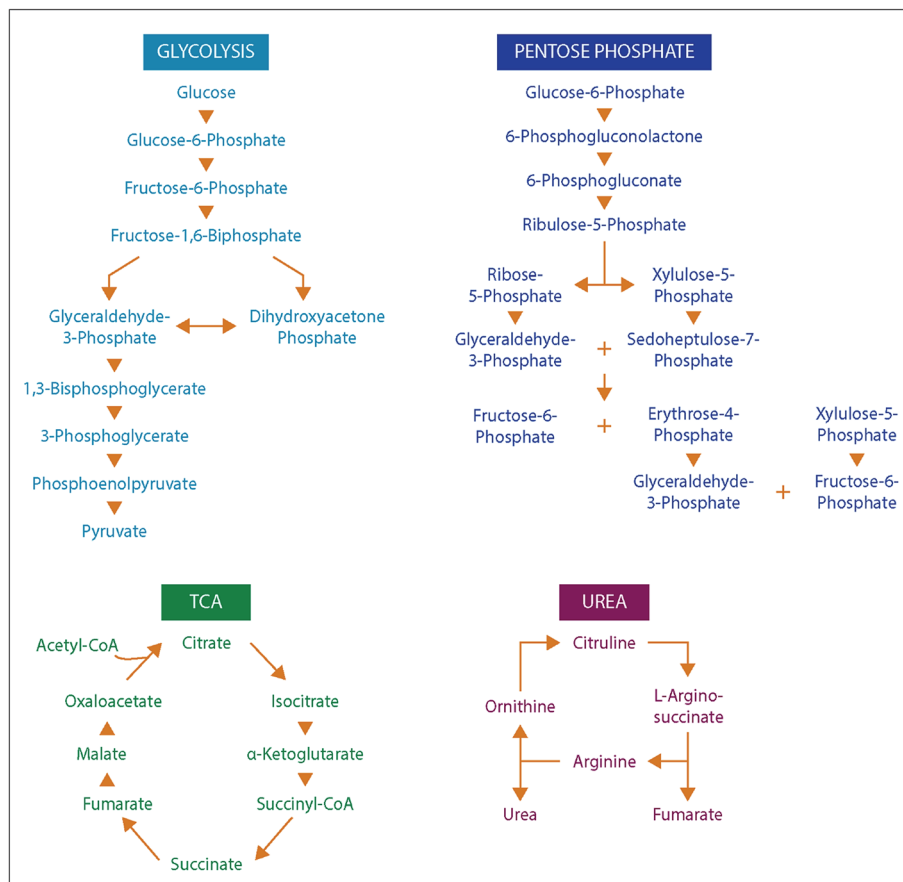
GLYCOLYSIS

Glucose

Glucose-6-Phosphate

Fructose-6-Phosphate

Fructose-1,6-Biphosphate

Glyceraldehyde-3-Phosphate

Dihydroxyacetone Phosphate

1,3-Bisphosphoglycerate

3-Phosphoglycerate

Phosphoenolpyruvate

Pyruvate

PENTOSE PHOSPHATE

Glucose-6-Phosphate

6-Phosphogluconolactone

6-Phosphogluconate

Ribulose-5-Phosphate

Ribose-5-Phosphate

Xylulose-5-Phosphate

Glyceraldehyde-3-Phosphate

+

Sedoheptulose-7-Phosphate

Fructose-6-Phosphate

+

Erythrose-4-Phosphate

Xylulose-5-Phosphate

Glyceraldehyde-3-Phosphate

+

Fructose-6-Phosphate

TCA

Acetyl-CoA

Citrate

Isocitrate

α-Ketoglutarate

Succinyl-CoA

Succinate

Fumarate

Malate

Oxaloacetate

UREA

Citruline

L-Argino-succinate

Arginine

Fumarate

Ornithine

Urea